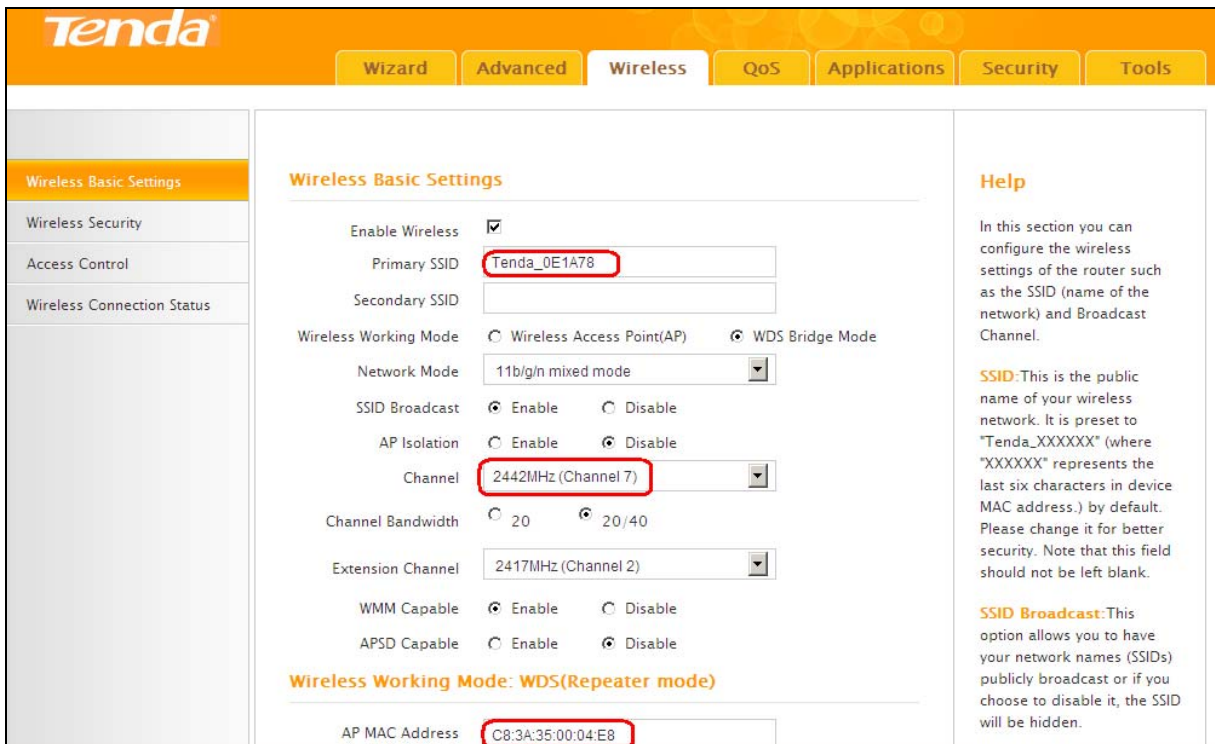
Tenda

Wizard | Advanced | Wireless | QoS | Applications | Security | Tools

Wireless Basic Settings
Wireless Security
Access Control
Wireless Connection Status

Wireless Basic Settings

Enable Wireless ☑
Primary SSID Tenda_0E1A78
Secondary SSID
Wireless Working Mode ○ Wireless Access Point(AP) ◉ WDS Bridge Mode
Network Mode 11b/g/n mixed mode
SSID Broadcast ◉ Enable ○ Disable
AP Isolation ○ Enable ◉ Disable
Channel 2442MHz (Channel 7)
Channel Bandwidth ○ 20 ◉ 20/40
Extension Channel 2417MHz (Channel 2)
WMM Capable ◉ Enable ○ Disable
APSD Capable ○ Enable ◉ Disable

Wireless Working Mode: WDS(Repeater mode)

AP MAC Address C8:3A:35:00:04:E8

Help

In this section you can configure the wireless settings of the router such as the SSID (name of the network) and Broadcast Channel.

SSID:This is the public name of your wireless network. It is preset to "Tenda_XXXXXX" (where "XXXXXX" represents the last six characters in device MAC address.) by default. Please change it for better security. Note that this field should not be left blank.

SSID Broadcast:This option allows you to have your network names (SSIDs) publicly broadcast or if you choose to disable it, the SSID will be hidden.